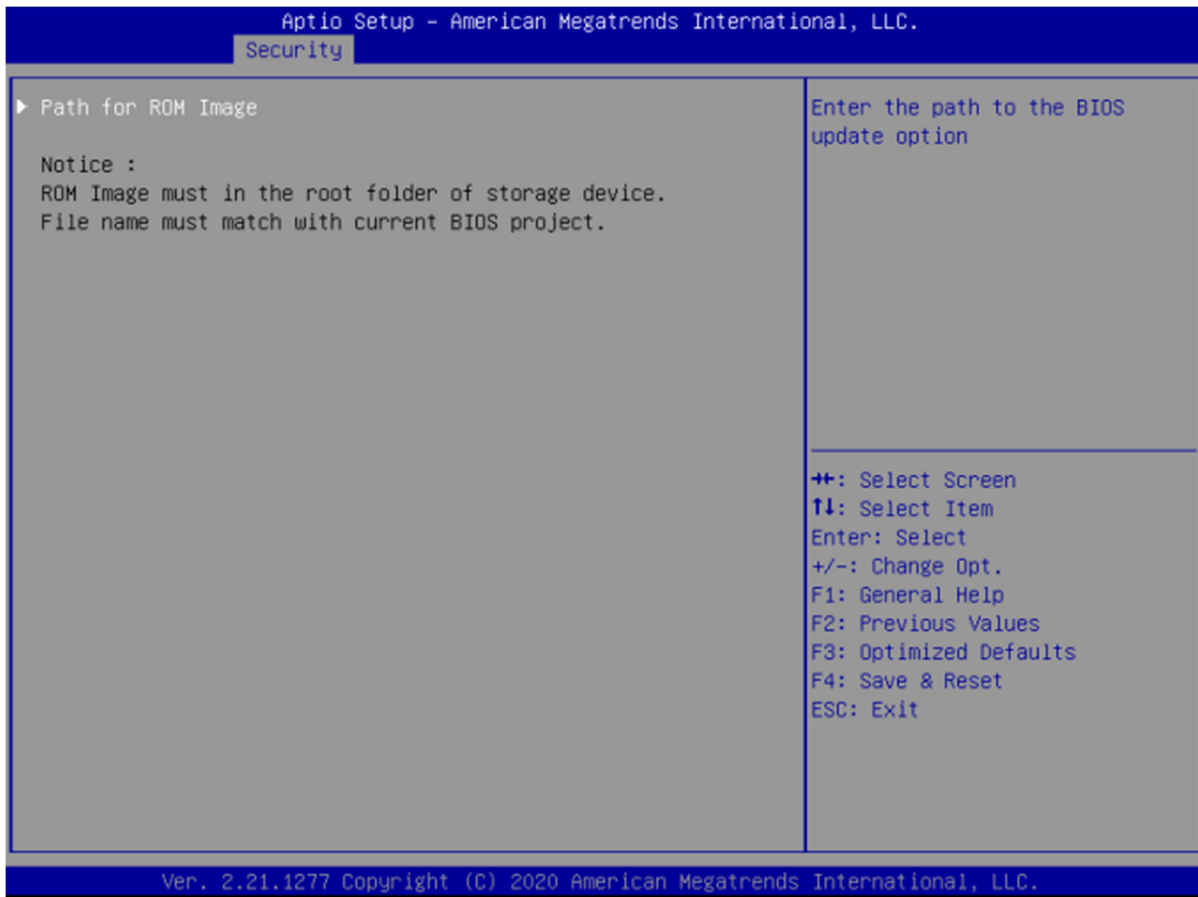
Aptio Setup – American Megatrends International, LLC.
Security

▶ Path for ROM Image

Notice :
ROM Image must in the root folder of storage device.
File name must match with current BIOS project.

Enter the path to the BIOS update option

→←: Select Screen
↑↓: Select Item
Enter: Select
+/-: Change Opt.
F1: General Help
F2: Previous Values
F3: Optimized Defaults
F4: Save & Reset
ESC: Exit

Ver. 2.21.1277 Copyright (C) 2020 American Megatrends International, LLC.